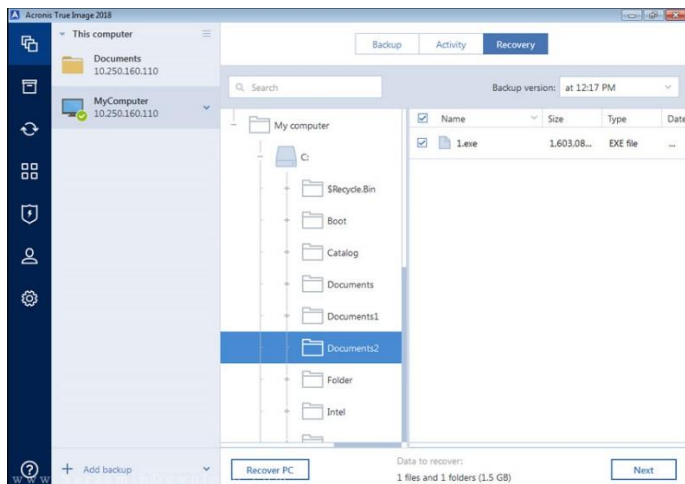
Acronis True Image 2018

This computer

Documents
10.250.160.110

MyComputer
10.250.160.110

Backup | Activity | Recovery

Search

Backup version: at 12:17 PM

My computer
C:
$Recycle.Bin
Boot
Catalog
Documents
Documents1
Documents2
Folder
Intel

| Name | Size | Type | Date |
|---|---|---|---|
| 1.exe | 1,603.08... | EXE file | ... |

Add backup

Recover PC

Data to recover:
1 files and 1 folders (1.5 GB)

Next